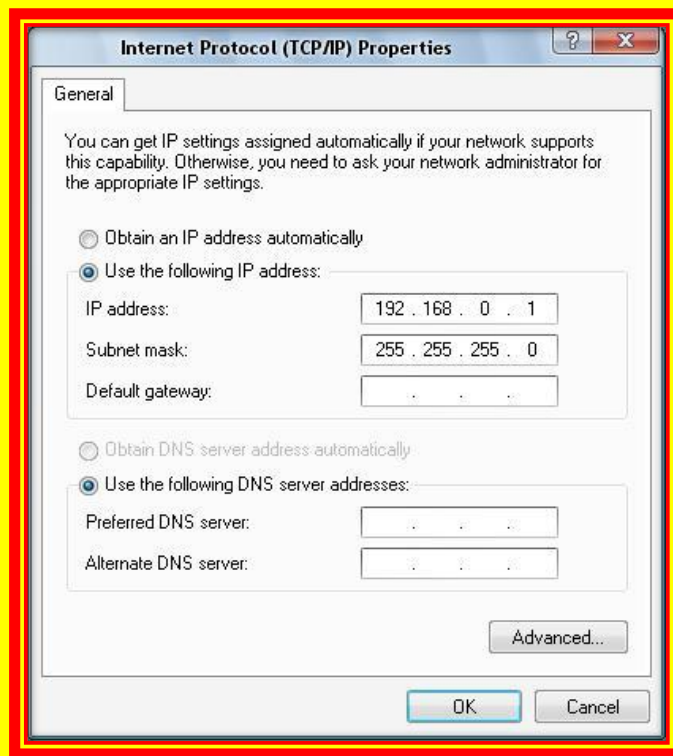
Internet Protocol (TCP/IP) Properties

?

X

General

You can get IP settings assigned automatically if your network supports this capability. Otherwise, you need to ask your network administrator for the appropriate IP settings.

Obtain an IP address automatically

Use the following IP address:

IP address: 192 . 168 . 0 . 1

Subnet mask: 255 . 255 . 255 . 0

Default gateway: . . .

Obtain DNS server address automatically

Use the following DNS server addresses:

Preferred DNS server: . . .

Alternate DNS server: . . .

Advanced...

OK

Cancel